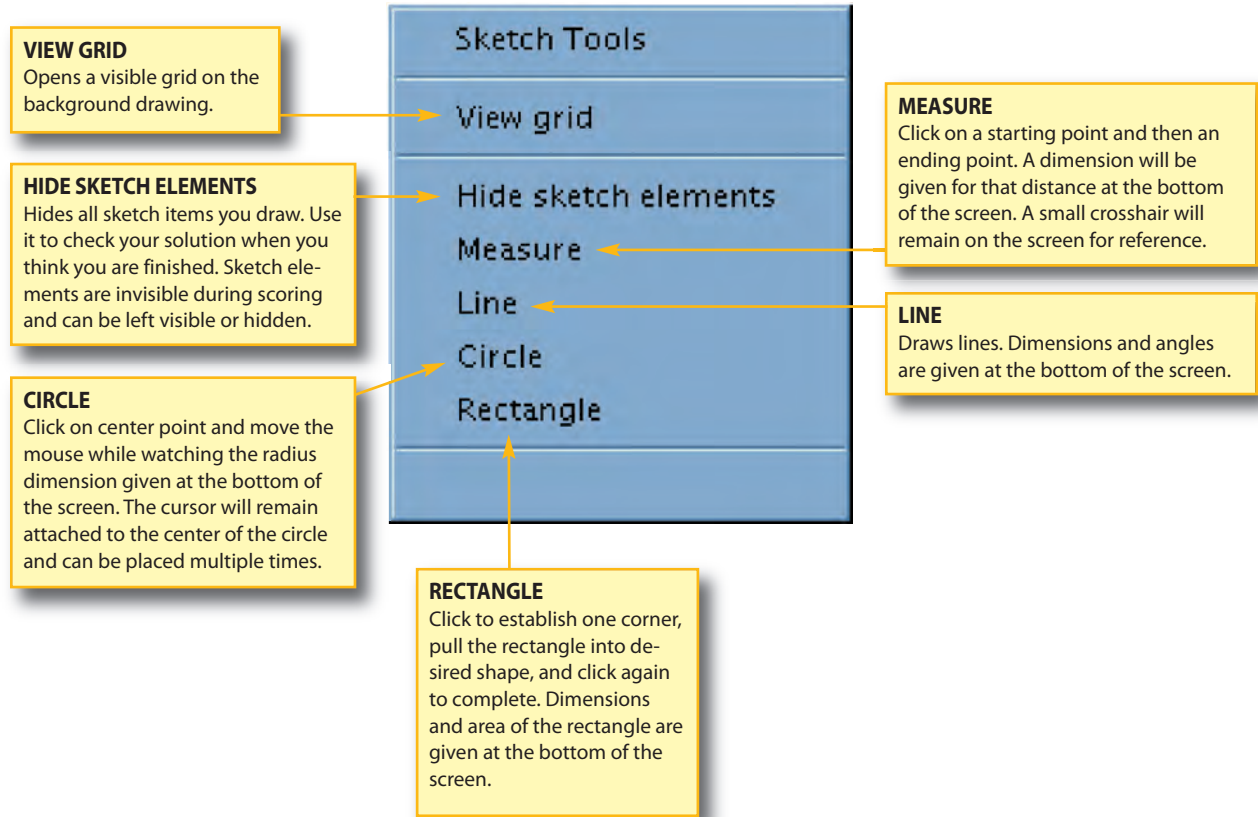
VIEW GRID
Opens a visible grid on the background drawing.

HIDE SKETCH ELEMENTS
Hides all sketch items you draw. Use it to check your solution when you think you are finished. Sketch elements are invisible during scoring and can be left visible or hidden.

CIRCLE
Click on center point and move the mouse while watching the radius dimension given at the bottom of the screen. The cursor will remain attached to the center of the circle and can be placed multiple times.

Sketch Tools

View grid

Hide sketch elements
Measure
Line
Circle
Rectangle

RECTANGLE
Click to establish one corner, pull the rectangle into desired shape, and click again to complete. Dimensions and area of the rectangle are given at the bottom of the screen.

MEASURE
Click on a starting point and then an ending point. A dimension will be given for that distance at the bottom of the screen. A small crosshair will remain on the screen for reference.

LINE
Draws lines. Dimensions and angles are given at the bottom of the screen.